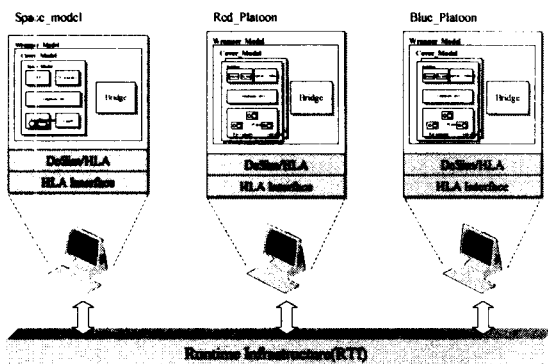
Spa:c_model

Wrapper Model

Cover Model

Bridge

DeSim/HLA

HLA Interface

Rod_Platoon

Wrapper Model

Cover Model

Bridge

DeSim/HLA

HLA Interface

Bluc_Platoon

Wrapper Model

Cover Model

Bridge

DeSim/HLA

HLA Interface

Runtime Infrastructure(RTI)